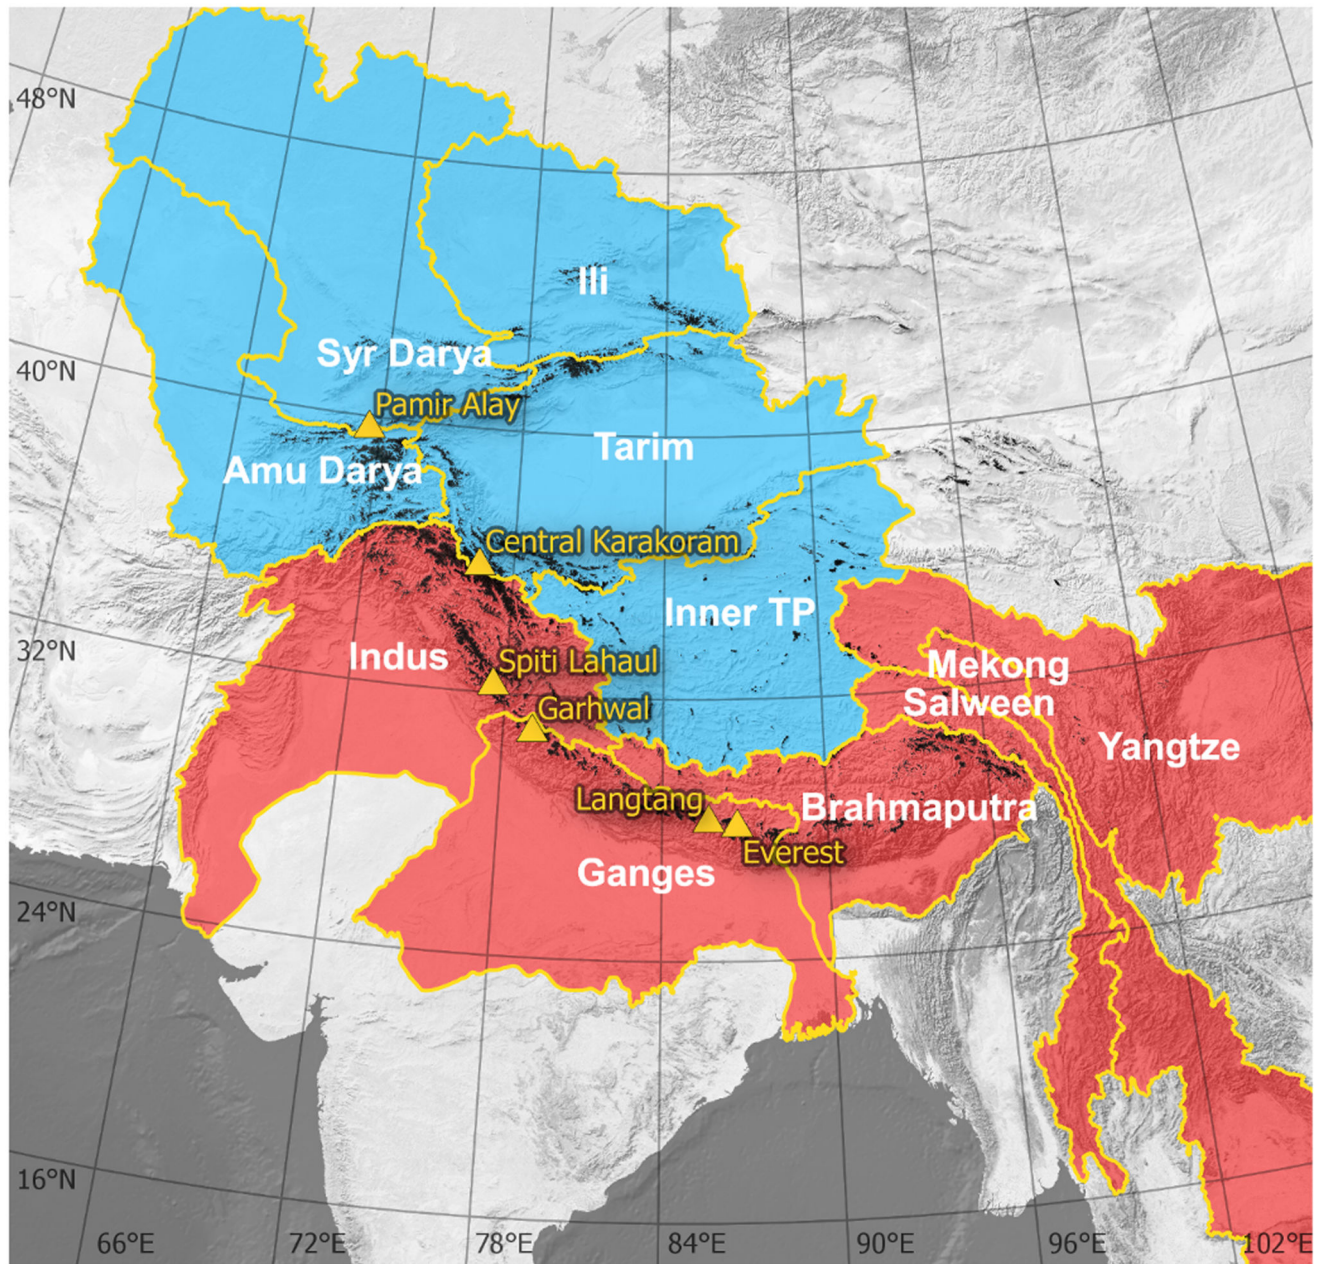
48°N
40°N
32°N
24°N
16°N
Ili
Syr Darya
Pamir Alay
Tarim
Amu Darya
Central Karakoram
Inner TP
Indus
Spiti Lahaul
Garhwal
Mekong
Salween
Yangtze
Langtang
Brahmaputra
Everest
Ganges
66°E
72°E
78°E
84°E
90°E
96°E
102°E